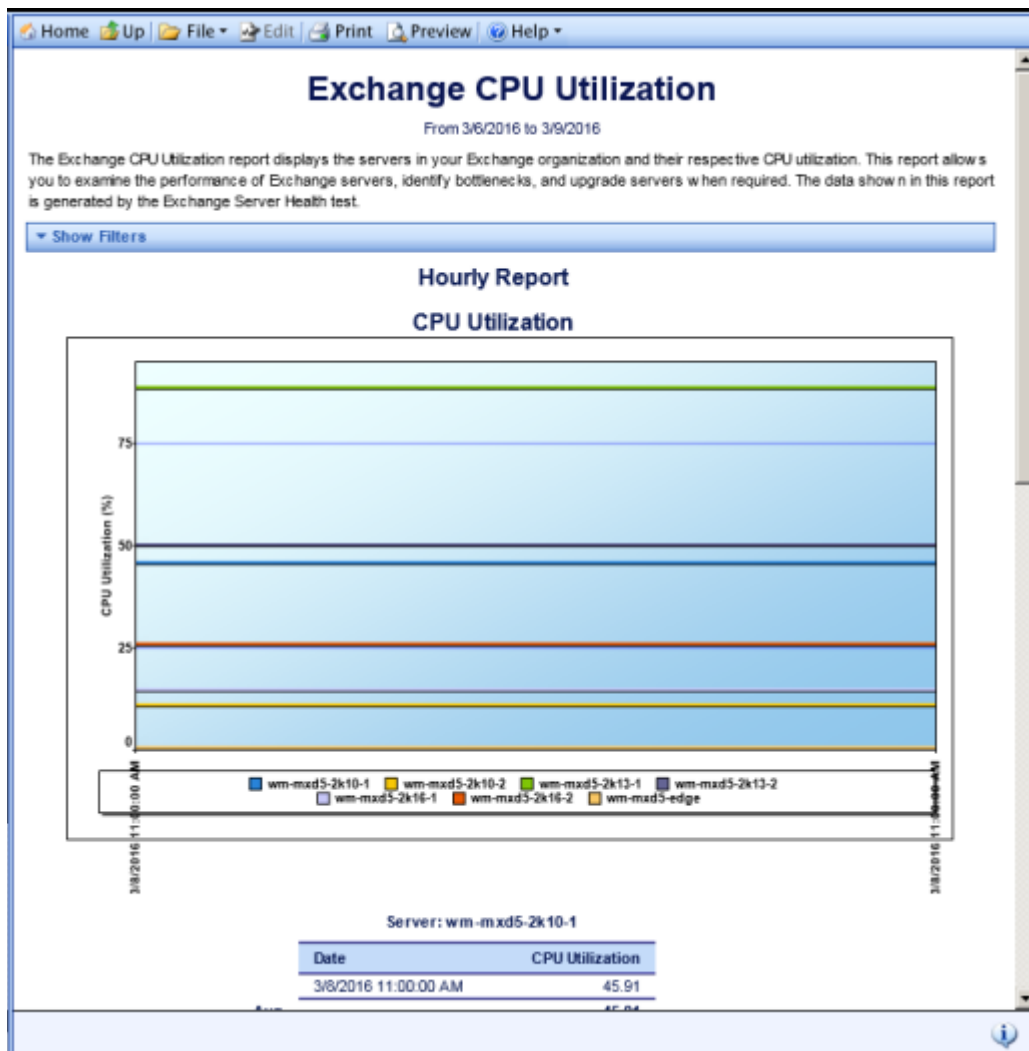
Home Up File Edit Print Preview Help

Exchange CPU Utilization

From 3/6/2016 to 3/9/2016

The Exchange CPU Utilization report displays the servers in your Exchange organization and their respective CPU utilization. This report allows you to examine the performance of Exchange servers, identify bottlenecks, and upgrade servers when required. The data shown in this report is generated by the Exchange Server Health test.

Show Filters

Hourly Report

CPU Utilization

CPU Utilization (%)

75
50
25
0

3/8/2016 11:00:00 AM
3/8/2016 11:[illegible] AM

wm-mxd5-2k10-1 wm-mxd5-2k10-2 wm-mxd5-2k13-1 wm-mxd5-2k13-2 wm-mxd5-2k16-1 wm-mxd5-2k16-2 wm-mxd5-edge

Server: wm-mxd5-2k10-1

| Date | CPU Utilization |
|---|---|
| 3/8/2016 11:00:00 AM | 45.91 |
| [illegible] | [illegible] |